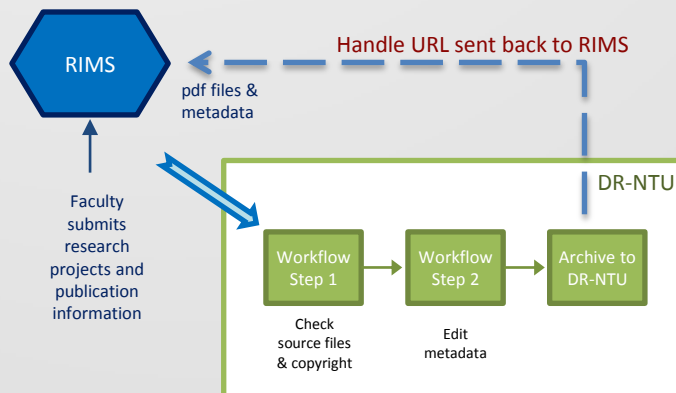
RIMS

Handle URL sent back to RIMS

pdf files & metadata

DR-NTU

Faculty submits research projects and publication information

Workflow Step 1

Workflow Step 2

Archive to DR-NTU

Check source files & copyright

Edit metadata